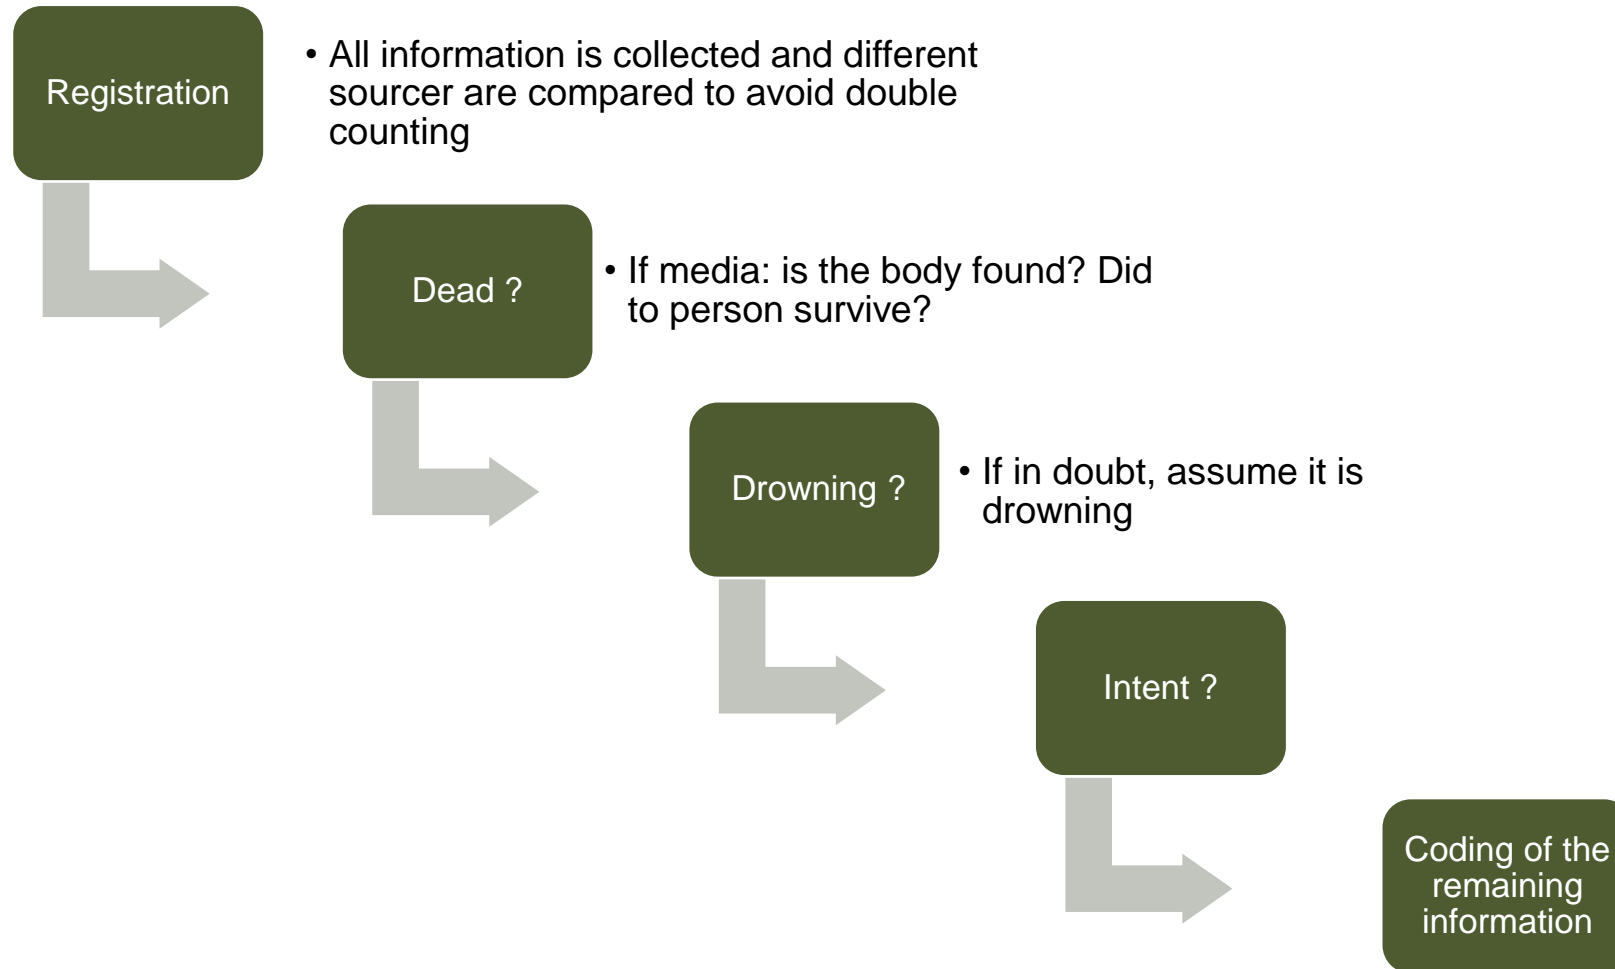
Registration

• All information is collected and different sourcer are compared to avoid double counting

Dead ?

• If media: is the body found? Did to person survive?

Drowning ?

• If in doubt, assume it is drowning

Intent ?

Coding of the remaining information